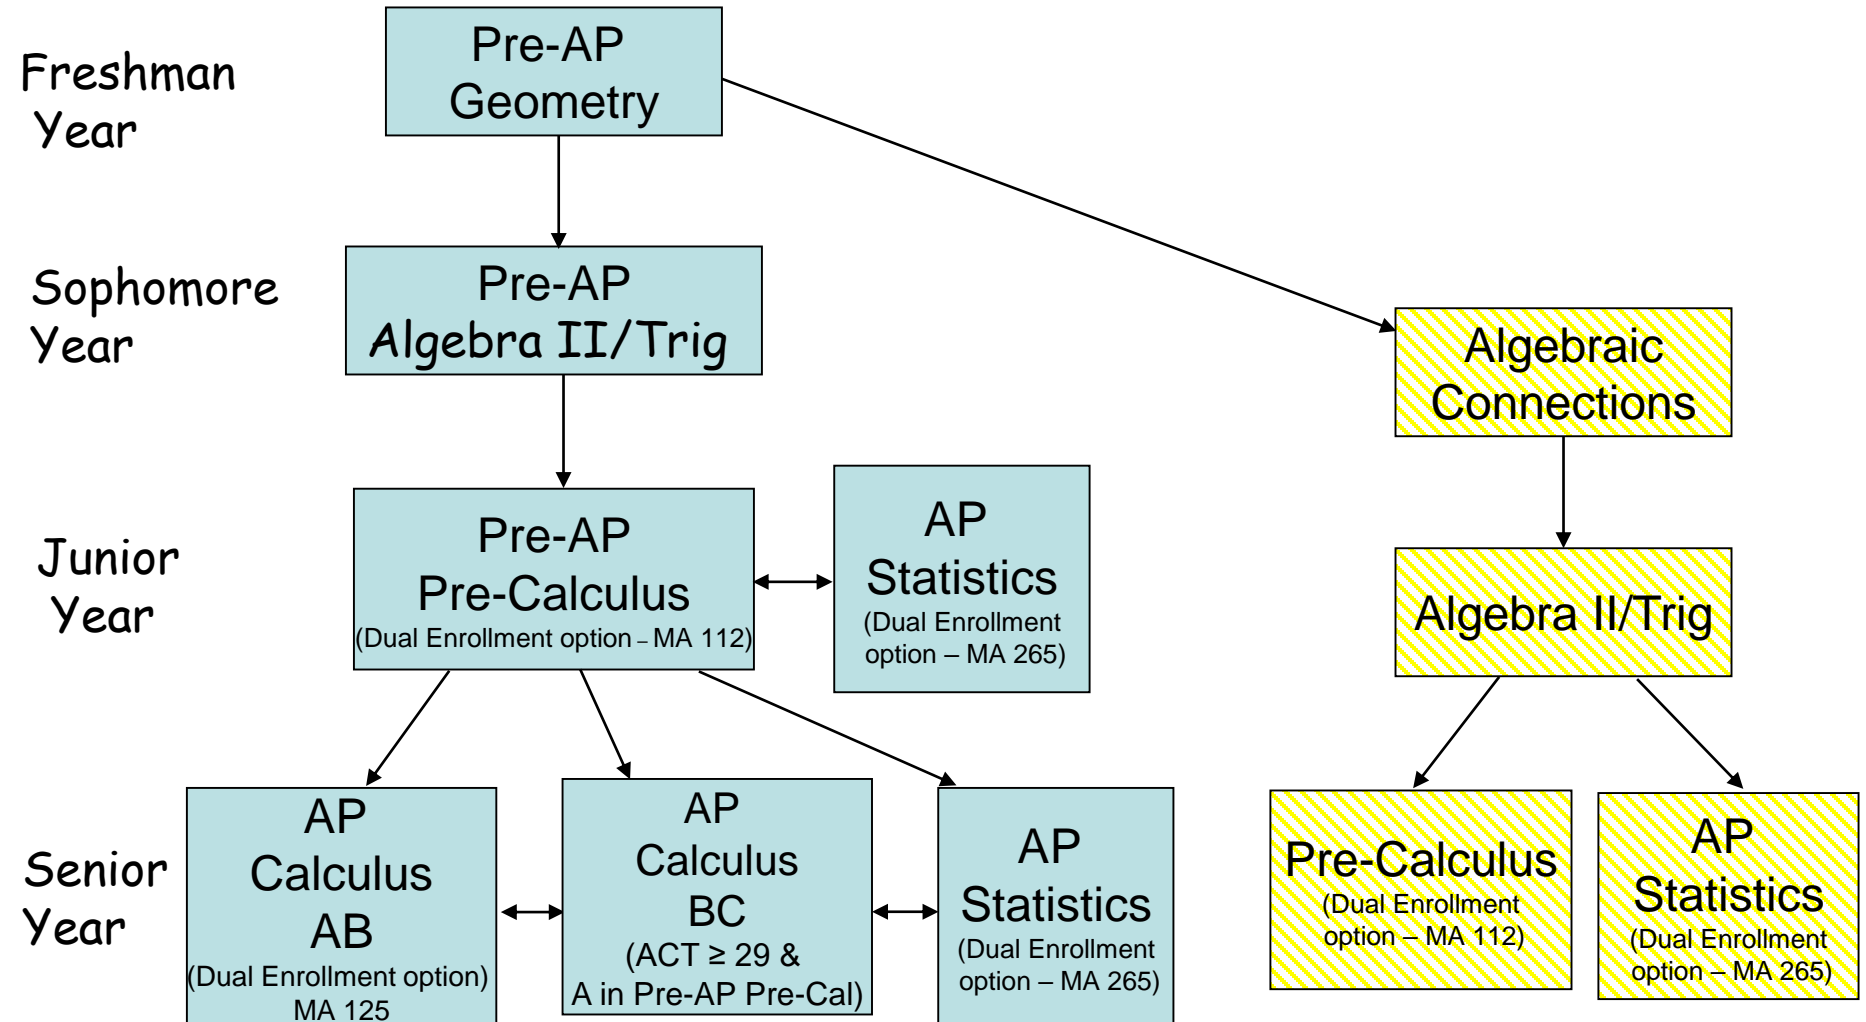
Freshman Year

Pre-AP Geometry

Sophomore Year

Pre-AP Algebra II/Trig

Algebraic Connections

Junior Year

Pre-AP Pre-Calculus (Dual Enrollment option – MA 112)

AP Statistics (Dual Enrollment option – MA 265)

Algebra II/Trig

Senior Year

AP Calculus AB (Dual Enrollment option) MA 125

AP Calculus BC (ACT ≥ 29 & A in Pre-AP Pre-Cal)

AP Statistics (Dual Enrollment option – MA 265)

Pre-Calculus (Dual Enrollment option – MA 112)

AP Statistics (Dual Enrollment option – MA 265)